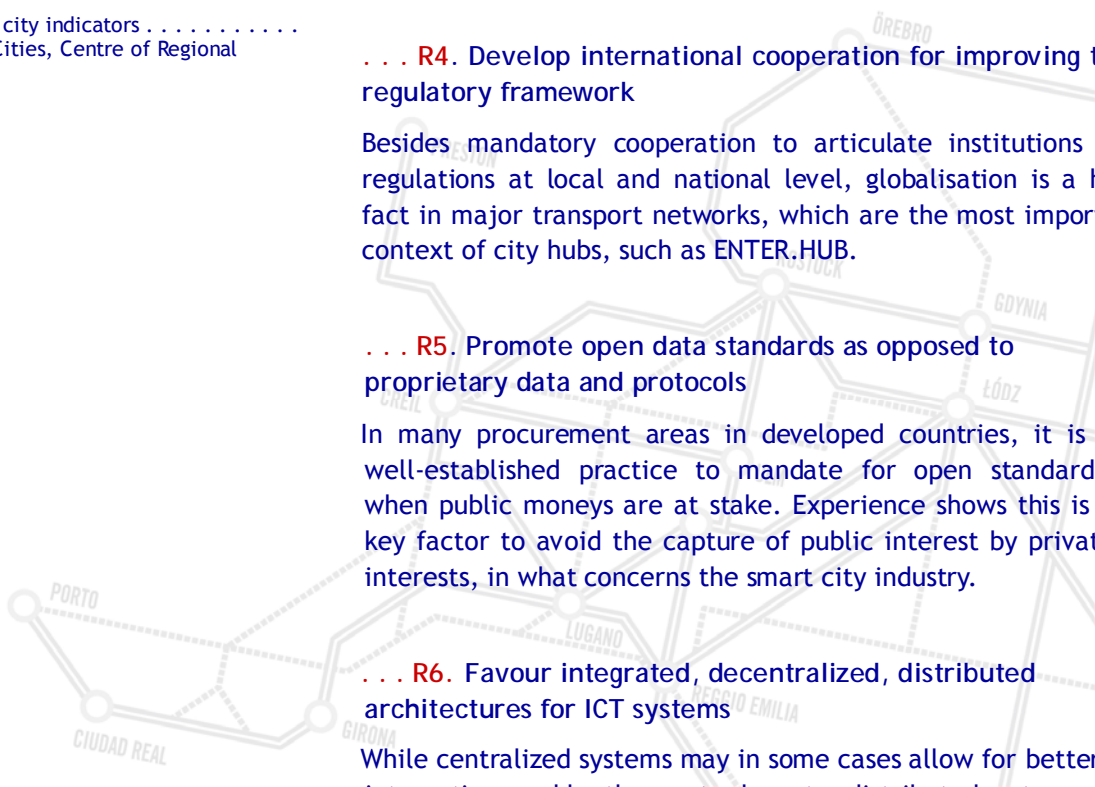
city indicators . . . . . . . . . . .
Cities, Centre of Regional

. . . R4. Develop international cooperation for improving t regulatory framework

Besides mandatory cooperation to articulate institutions regulations at local and national level, globalisation is a h fact in major transport networks, which are the most impor context of city hubs, such as ENTER.HUB.

. . . R5. Promote open data standards as opposed to proprietary data and protocols

In many procurement areas in developed countries, it is well-established practice to mandate for open standard when public moneys are at stake. Experience shows this is key factor to avoid the capture of public interest by privat interests, in what concerns the smart city industry.

. . . R6. Favour integrated, decentralized, distributed architectures for ICT systems

While centralized systems may in some cases allow for better

ÖREBRO
RESTON
ROSTOCK
GDYNIA
CREIL
ŁÓDZ
PORTO
LUGANO
REGGIO EMILIA
GIRONA
CIUDAD REAL